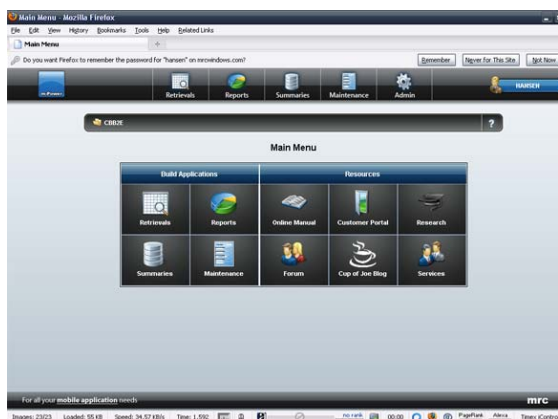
Main Menu - Mozilla Firefox

File Edit View History Bookmarks Tools Help Related Links

Main Menu

Do you want Firefox to remember the password for "hansen" on mrcwindows.com?

Remember

Never For This Site

Not Now

Retrievals

Reports

Summaries

Maintenance

Admin

HANSEN

CBBZE

?

Main Menu

Build Applications

Resources

Retrievals

Reports

Online Manual

Customer Portal

Research

Summaries

Maintenance

Forum

Cup of Joe Blog

Services

For all your mobile application needs

mrc

Images: 23/23 Loaded: 55 KB Speed: 34.57 KB/s Time: 1.592 no rank 00:00 PageRank Alexa Times (Comic